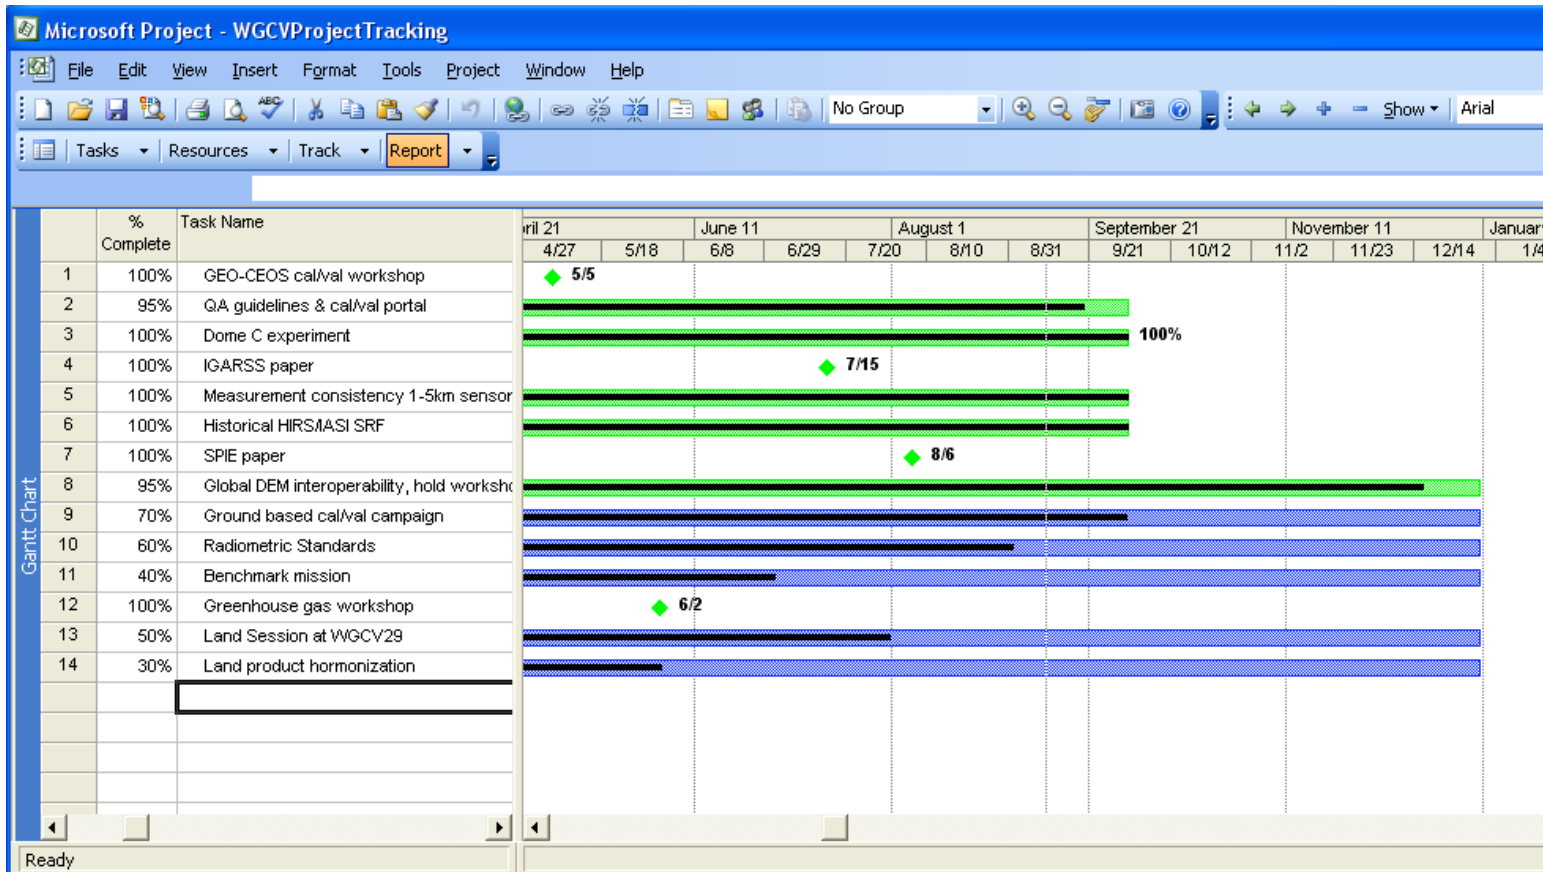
Microsoft Project - WGCVProjectTracking

File Edit View Insert Format Tools Project Window Help

No Group Show Arial

Tasks Resources Track Report

Gantt Chart

| | % Complete | Task Name |
|---|---|---|
| 1 | 100% | GEO-CEOS cal/val workshop |
| 2 | 95% | QA guidelines & cal/val portal |
| 3 | 100% | Dome C experiment |
| 4 | 100% | IGARSS paper |
| 5 | 100% | Measurement consistency 1-5km sensor |
| 6 | 100% | Historical HIRS/IASI SRF |
| 7 | 100% | SPIE paper |
| 8 | 95% | Global DEM interoperability, hold worksho |
| 9 | 70% | Ground based cal/val campaign |
| 10 | 60% | Radiometric Standards |
| 11 | 40% | Benchmark mission |
| 12 | 100% | Greenhouse gas workshop |
| 13 | 50% | Land Session at WGCV29 |
| 14 | 30% | Land product hormonization |

ril 21 June 11 August 1 September 21 November 11 Januar
4/27 5/18 6/8 6/29 7/20 8/10 8/31 9/21 10/12 11/2 11/23 12/14 1/4

5/5
100%
7/15
8/6
6/2

Ready